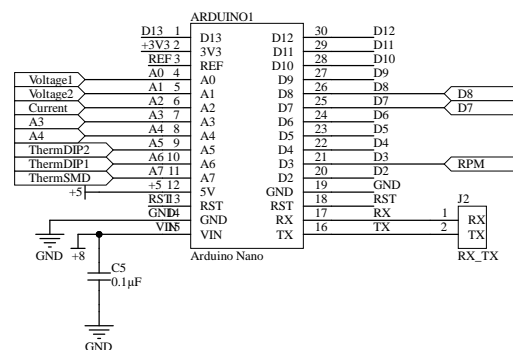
ARDUINO1

D13 1 D13
+3V3 2 3V3
REF 3 REF
A0 4 A0
A1 5 A1
A2 6 A2
A3 7 A3
A4 8 A4
A5 9 A5
A6 10 A6
A7 11 A7
+5 12 5V
RST 13 RST
GND 14 GND
VIN 15 VIN

30 D12 D12
29 D11 D11
28 D10 D10
27 D9 D9
26 D8 D8
25 D7 D7
24 D6 D6
23 D5 D5
22 D4 D4
21 D3 D3
20 D2 D2
19 GND GND
18 RST RST
17 RX RX
16 TX TX

Arduino Nano

Voltage1
Voltage2
Current
A3
A4
ThermDIP2
ThermDIP1
ThermSMD
+5

D8
D7
RPM

J2
1 RX
2 TX
RX_TX

GND
+8
C5
0.1µF
GND